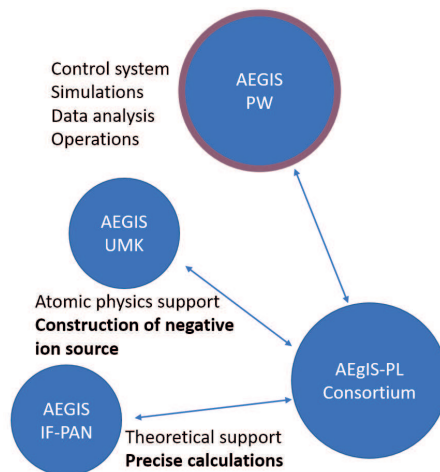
Control system
Simulations
Data analysis
Operations

AEGIS
PW

AEGIS
UMK

Atomic physics support
**Construction of negative ion source**

AEgIS-PL
Consortium

AEGIS
IF-PAN

Theoretical support
**Precise calculations**